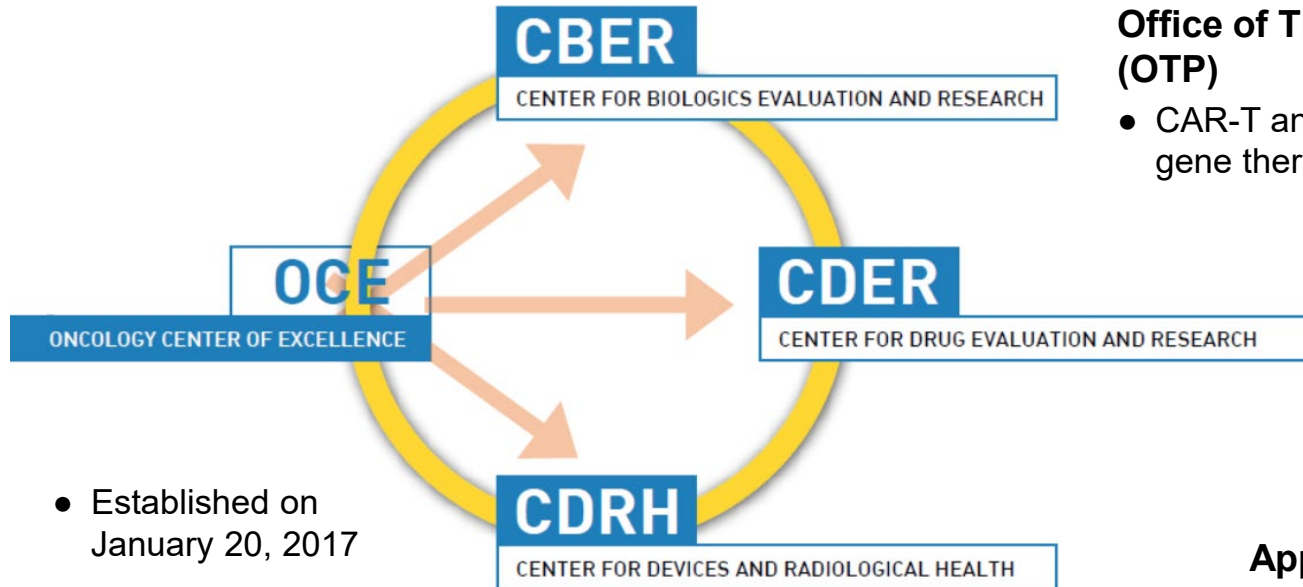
CBER
CENTER FOR BIOLOGICS EVALUATION AND RESEARCH

Office of T
(OTP)

● CAR-T ar
gene ther

OCE
ONCOLOGY CENTER OF EXCELLENCE

CDER
CENTER FOR DRUG EVALUATION AND RESEARCH

CDRH
CENTER FOR DEVICES AND RADIOLOGICAL HEALTH

● Established on January 20, 2017

App